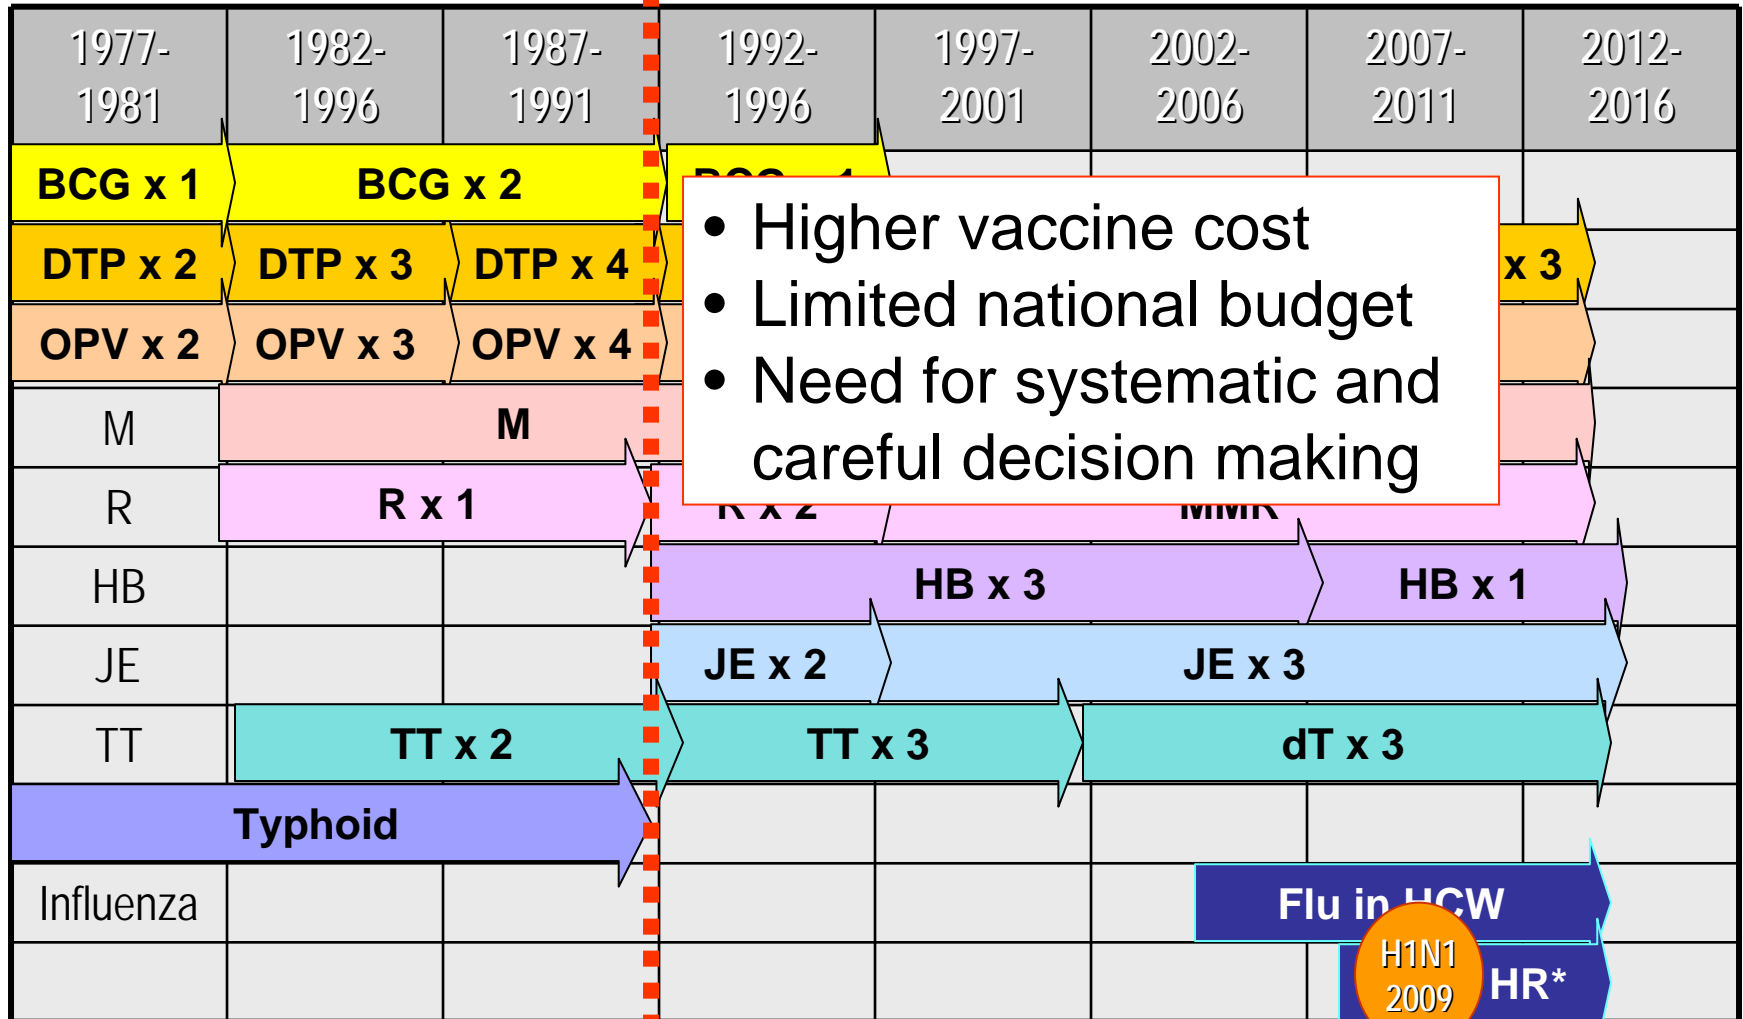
| 1977-1981 | 1982-1996 | 1987-1991 | 1992-1996 | 1997-2001 | 2002-2006 | 2007-2011 | 2012-2016 |
|---|---|---|---|---|---|---|---|
| BCG x 1 | BCG x 2 | | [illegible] | | | | |
| DTP x 2 | DTP x 3 | DTP x 4 | | | | x 3 | |
| OPV x 2 | OPV x 3 | OPV x 4 | | | | | |
| M | M | | | | | | |
| R | R x 1 | | R x 2 | | MMR | | |
| HB | | | HB x 3 | | | HB x 1 | |
| JE | | | JE x 2 | JE x 3 | | | |
| TT | TT x 2 | | TT x 3 | | dT x 3 | | |
| Typhoid | | | | | | | |
| Influenza | | | | | Flu in HCW | | |
| | | | | | | H1N1 2009 HR* | |

• Higher vaccine cost
• Limited national budget
• Need for systematic and careful decision making